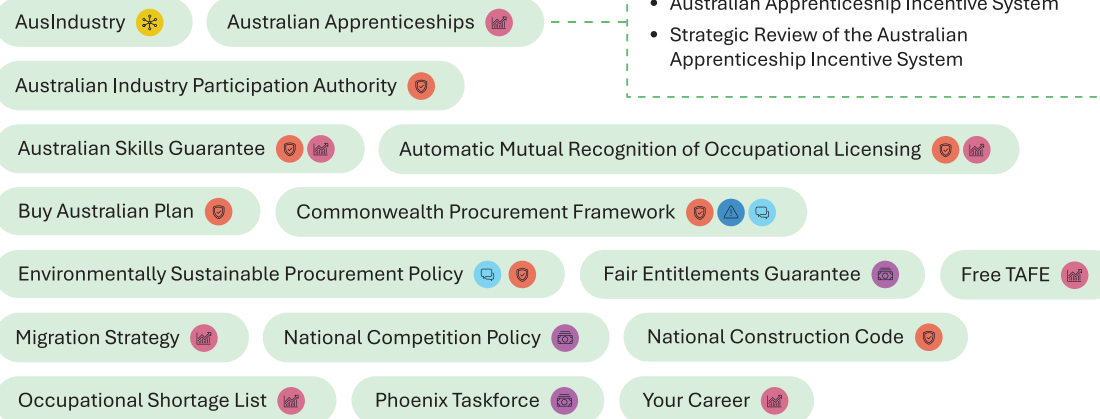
AusIndustry

Australian Apprenticeships

• Australian Apprenticeship Incentive System
• Strategic Review of the Australian Apprenticeship Incentive System

Australian Industry Participation Authority

Australian Skills Guarantee

Automatic Mutual Recognition of Occupational Licensing

Buy Australian Plan

Commonwealth Procurement Framework

Environmentally Sustainable Procurement Policy

Fair Entitlements Guarantee

Free TAFE

Migration Strategy

National Competition Policy

National Construction Code

Occupational Shortage List

Phoenix Taskforce

Your Career